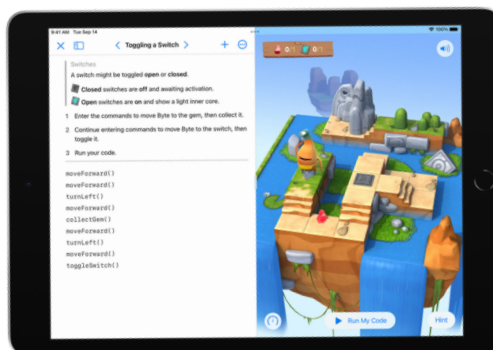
9:41 AM Tue Sep 14

Toggling a Switch

Switches

A switch might be toggled open or closed.

Closed switches are off and awaiting activation.

Open switches are on and show a light inner core.

1 Enter the commands to move Byte to the gem, then collect it.

2 Continue entering commands to move Byte to the switch, then toggle it.

3 Run your code.

moveForward()
moveForward()
turnLeft()
moveForward()
collectGem()
moveForward()
moveForward()
turnLeft()
moveForward()
toggleSwitch()

0/1 0/1

100%

Run My Code

Hint